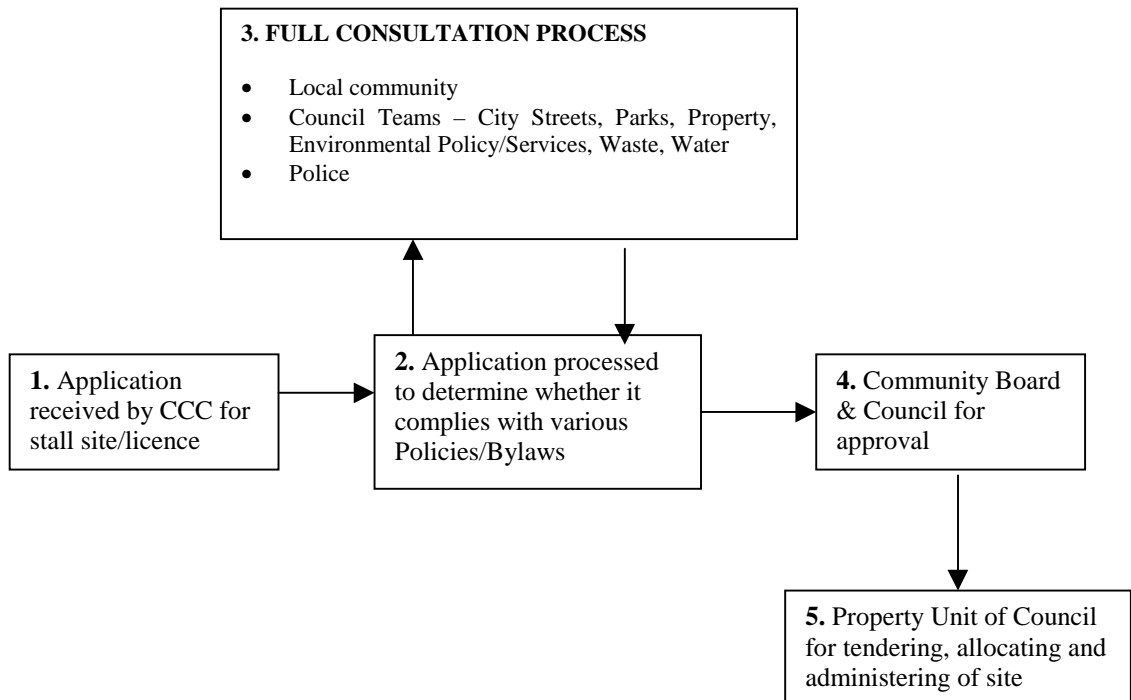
**3. FULL CONSULTATION PROCESS**

- Local community
- Council Teams – City Streets, Parks, Property, Environmental Policy/Services, Waste, Water
- Police

**1.** Application received by CCC for stall site/licence

**2.** Application processed to determine whether it complies with various Policies/Bylaws

**4.** Community Board & Council for approval

**5.** Property Unit of Council for tendering, allocating and administering of site